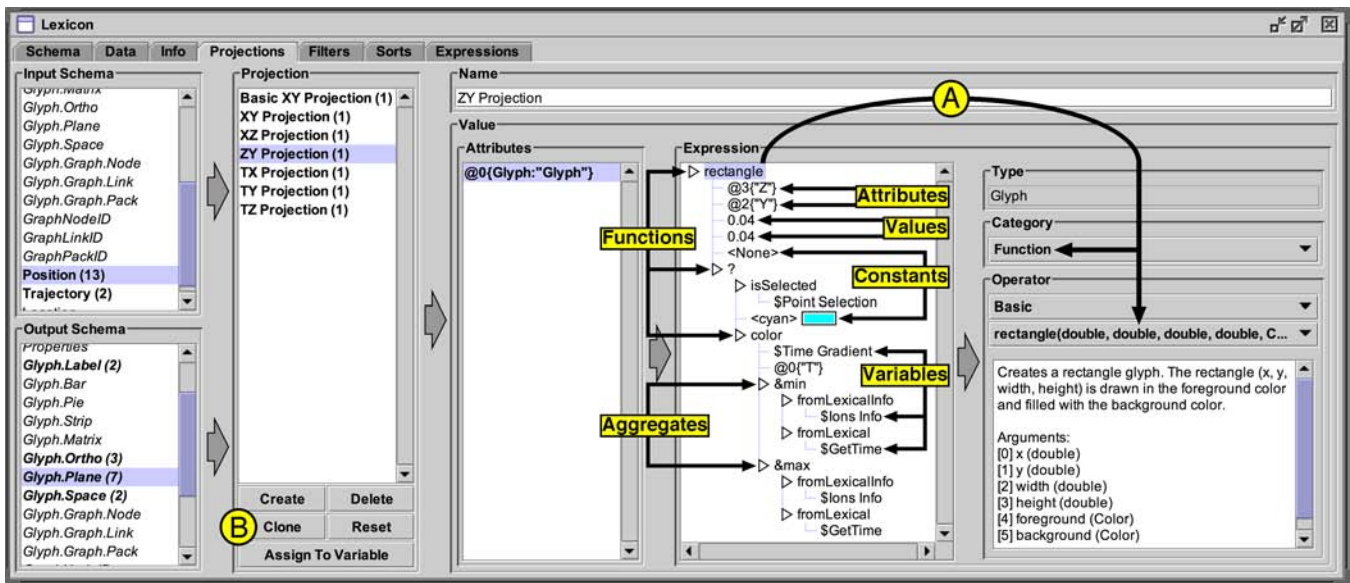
Lexicon

Schema | Data | Info | Projections | Filters | Sorts | Expressions

Input Schema
Glyph.Matrix
Glyph.Ortho
Glyph.Plane
Glyph.Space
Glyph.Graph.Node
Glyph.Graph.Link
Glyph.Graph.Pack
GraphNodeID
GraphLinkID
GraphPackID
Position (13)
Trajectory (2)

Output Schema
Properties
Glyph.Label (2)
Glyph.Bar
Glyph.Pie
Glyph.Strip
Glyph.Matrix
Glyph.Ortho (3)
Glyph.Plane (7)
Glyph.Space (2)
Glyph.Graph.Node
Glyph.Graph.Link
Glyph.Graph.Pack

Projection
Basic XY Projection (1)
XY Projection (1)
XZ Projection (1)
ZY Projection (1)
TX Projection (1)
TY Projection (1)
TZ Projection (1)

Create
Delete
B
Clone
Reset
Assign To Variable

Name
ZY Projection

A

Value

Attributes
@0{Glyph:"Glyph"}

Expression
▷ rectangle
@3{"Z"}
@2{"Y"}
0.04
0.04
<None>
▷ ?
▷ isSelected
$Point Selection
<cyan>
▷ color
$Time Gradient
@0{"T"}
▷ &min
▷ fromLexicalInfo
$Ions Info
▷ fromLexical
$GetTime
▷ &max
▷ fromLexicalInfo
$Ions Info
▷ fromLexical
$GetTime

Attributes
Values
Functions
Constants
Variables
Aggregates

Type
Glyph

Category
Function

Operator
Basic
rectangle(double, double, double, double, C...

Creates a rectangle glyph. The rectangle (x, y, width, height) is drawn in the foreground color and filled with the background color.

Arguments:
[0] x (double)
[1] y (double)
[2] width (double)
[3] height (double)
[4] foreground (Color)
[5] background (Color)